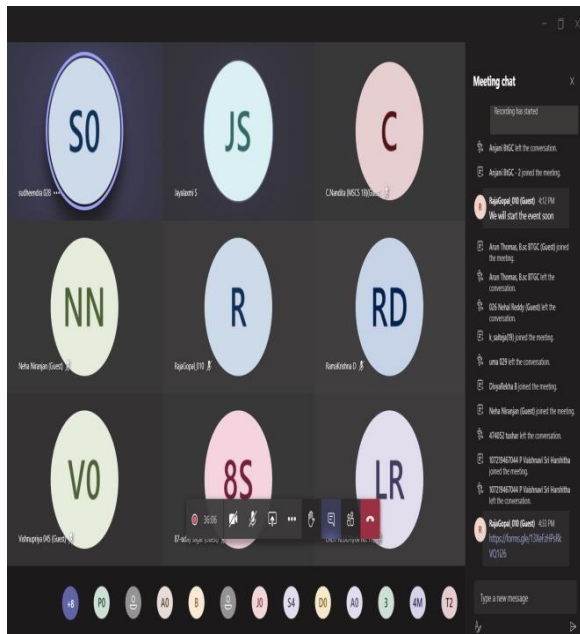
SO
sudheendra 028

JS
Jayalaxmi S

C
C.Nandita (MSCS 10)(Guest)

NN
Neha Niranjan (Guest)

R
RajaGopal_010

RD
Ramakrishna D

VO
Vishnupriya 045 (Guest)

8S
87-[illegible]

LR
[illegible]

36:06

+8 PO AO B JO S4 DO AO 3 4M T2

Meeting chat

Recording has started

Anjani BtGC left the conversation.

Anjani BtGC - 2 joined the meeting.

RajaGopal_010 (Guest) 4:32 PM
We will start the event soon

Arun Thomas, B.sc BTGC (Guest) joined the meeting.

Arun Thomas, B.sc BTGC left the conversation.

026 Nehal Reddy (Guest) left the conversation.

k_saiteja(19) joined the meeting.

uma 029 left the conversation.

Divyalleka B joined the meeting.

Neha Niranjan (Guest) joined the meeting.

474052 tushar left the conversation.

107219467044 P Vaishnavi Sri Harshitha joined the meeting.

107219467044 P Vaishnavi Sri Harshitha left the conversation.

RajaGopal_010 (Guest) 4:33 PM
https://forms.gle/13XeFzHPsRk VQ1i26

Type a new message